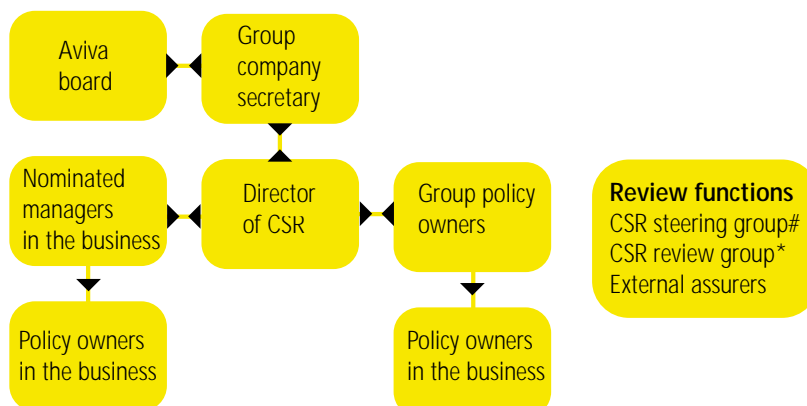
Aviva board

Group company secretary

Nominated managers in the business

Director of CSR

Group policy owners

Review functions
CSR steering group#
CSR review group*
External assurers

Policy owners in the business

Policy owners in the business